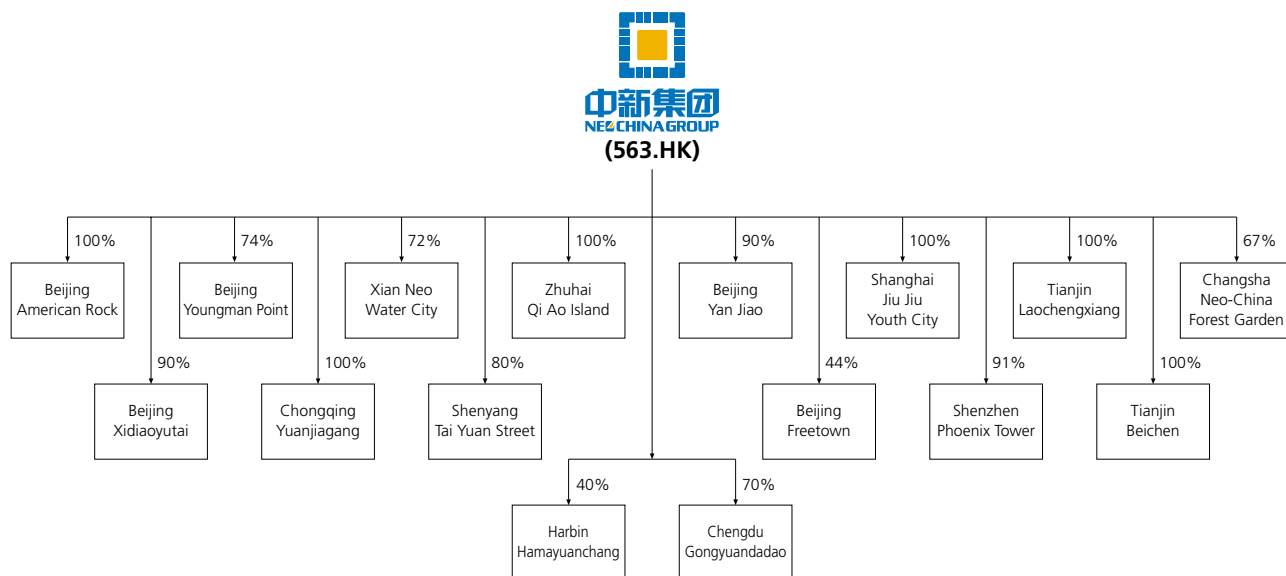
中新集团
NEOCHINA GROUP
(563.HK)

100%
Beijing American Rock

90%
Beijing Xidiaoyutai

74%
Beijing Youngman Point

100%
Chongqing Yuanjiagang

72%
Xian Neo Water City

80%
Shenyang Tai Yuan Street

100%
Zhuhai Qi Ao Island

40%
Harbin Hamayuanchang

70%
Chengdu Gongyuandadao

90%
Beijing Yan Jiao

44%
Beijing Freetown

100%
Shanghai Jiu Jiu Youth City

91%
Shenzhen Phoenix Tower

100%
Tianjin Laochengxiang

100%
Tianjin Beichen

67%
Changsha Neo-China Forest Garden